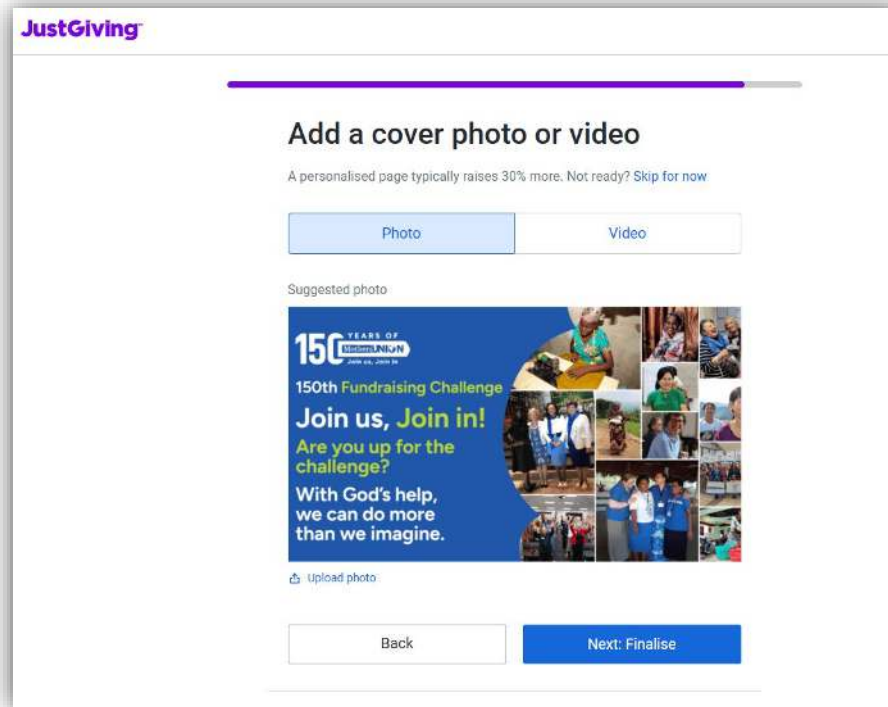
JustGiving

Add a cover photo or video

A personalised page typically raises 30% more. Not ready? Skip for now

Photo

Video

Suggested photo

150 YEARS OF MothersUNION

150th Fundraising Challenge

Join us, Join in!

Are you up for the challenge?

With God's help, we can do more than we imagine.

Upload photo

Back

Next: Finalise